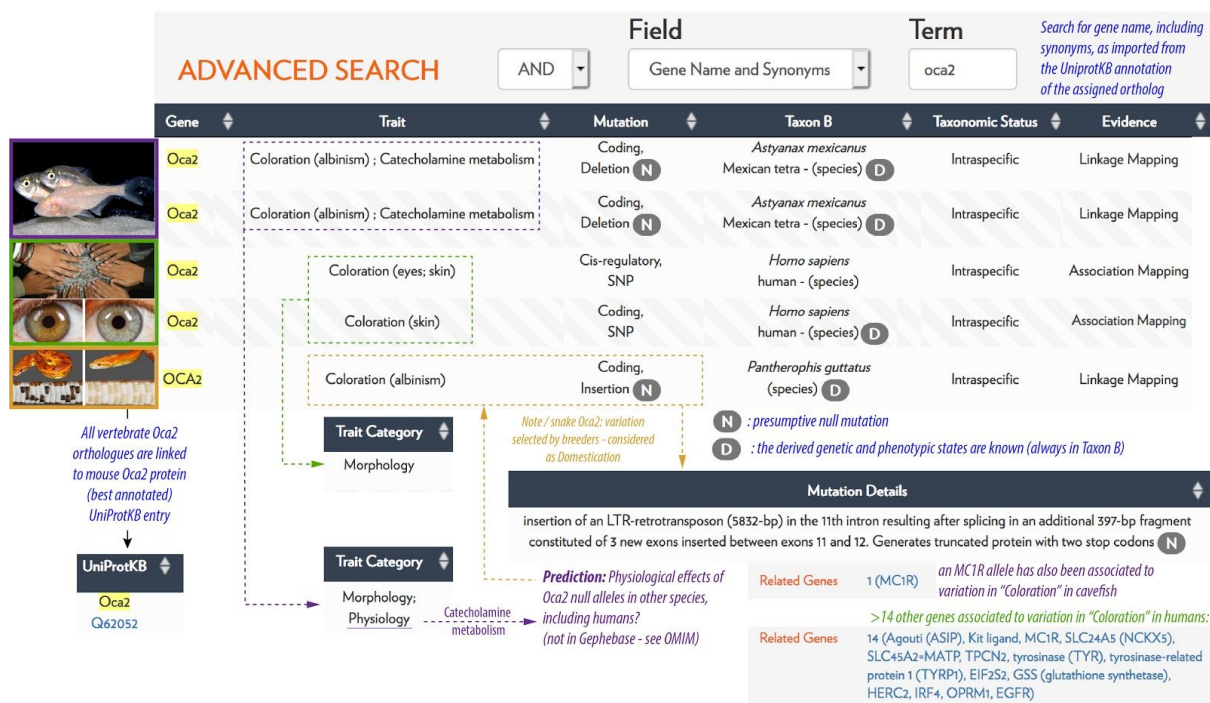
ADVANCED SEARCH

AND

Field
Gene Name and Synonyms

Term
oca2

Search for gene name, including synonyms, as imported from the UniprotKB annotation of the assigned ortholog

| Gene | Trait | Mutation | Taxon B | Taxonomic Status | Evidence |
|---|---|---|---|---|---|
| Oca2 | Coloration (albinism) ; Catecholamine metabolism | Coding, Deletion N | *Astyanax mexicanus* Mexican tetra - (species) D | Intraspecific | Linkage Mapping |
| Oca2 | Coloration (albinism) ; Catecholamine metabolism | Coding, Deletion N | *Astyanax mexicanus* Mexican tetra - (species) D | Intraspecific | Linkage Mapping |
| Oca2 | Coloration (eyes; skin) | Cis-regulatory, SNP | *Homo sapiens* human - (species) | Intraspecific | Association Mapping |
| Oca2 | Coloration (skin) | Coding, SNP | *Homo sapiens* human - (species) D | Intraspecific | Association Mapping |
| OCA2 | Coloration (albinism) | Coding, Insertion N | *Pantherophis guttatus* (species) D | Intraspecific | Linkage Mapping |

All vertebrate Oca2 orthologues are linked to mouse Oca2 protein (best annotated) UniProtKB entry

UniProtKB
Oca2
Q62052

Trait Category
Morphology

Note / snake Oca2: variation selected by breeders - considered as Domestication

N : presumptive null mutation

D : the derived genetic and phenotypic states are known (always in Taxon B)

Mutation Details

insertion of an LTR-retrotransposon (5832-bp) in the 11th intron resulting after splicing in an additional 397-bp fragment constituted of 3 new exons inserted between exons 11 and 12. Generates truncated protein with two stop codons N

Trait Category
Morphology; Physiology

Catecholamine metabolism

Prediction: Physiological effects of Oca2 null alleles in other species, including humans? (not in Gephebase - see OMIM)

Related Genes 1 (MC1R)

an MC1R allele has also been associated to variation in "Coloration" in cavefish

>14 other genes associated to variation in "Coloration" in humans:

Related Genes 14 (Agouti (ASIP), Kit ligand, MC1R, SLC24A5 (NCKX5), SLC45A2=MATP, TPCN2, tyrosinase (TYR), tyrosinase-related protein 1 (TYRP1), EIF2S2, GSS (glutathione synthetase), HERC2, IRF4, OPRM1, EGFR)